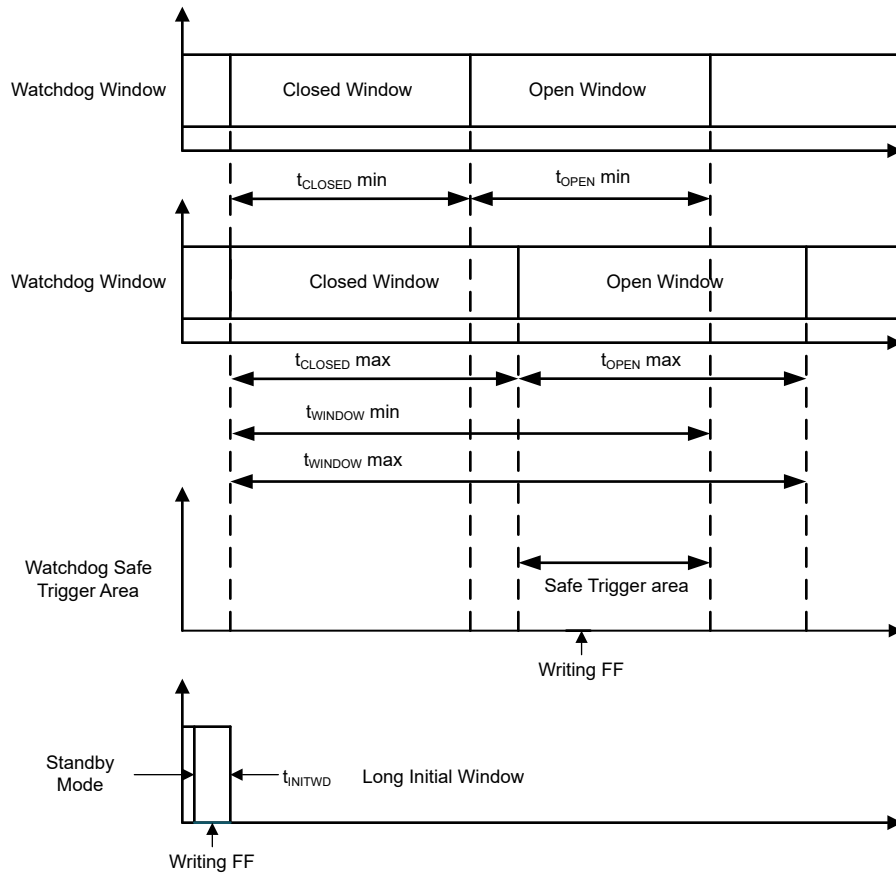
Watchdog Window

Closed Window

Open Window

$t_{CLOSED}$ min

$t_{OPEN}$ min

Watchdog Window

Closed Window

Open Window

$t_{CLOSED}$ max

$t_{OPEN}$ max

$t_{WINDOW}$ min

$t_{WINDOW}$ max

Watchdog Safe Trigger Area

Safe Trigger area

Writing FF

Standby Mode

$t_{INITWD}$

Long Initial Window

Writing FF